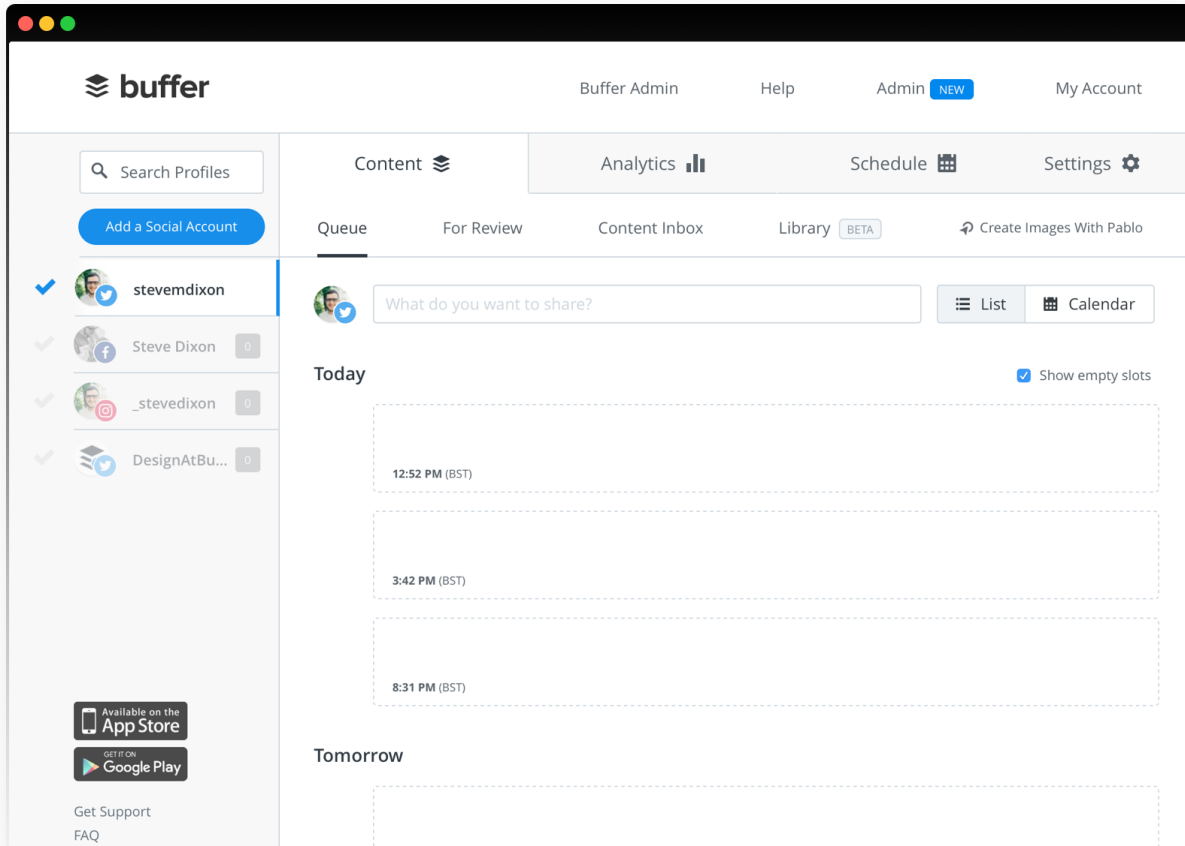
buffer

Buffer Admin Help Admin NEW My Account

Search Profiles

Add a Social Account

stevemdixon

Steve Dixon 0

_stevedixon 0

DesignAtBu... 0

Available on the App Store

GET IT ON Google Play

Get Support

FAQ

Content Analytics Schedule Settings

Queue For Review Content Inbox Library BETA Create Images With Pablo

What do you want to share?

List Calendar

Today

Show empty slots

12:52 PM (BST)

3:42 PM (BST)

8:31 PM (BST)

Tomorrow